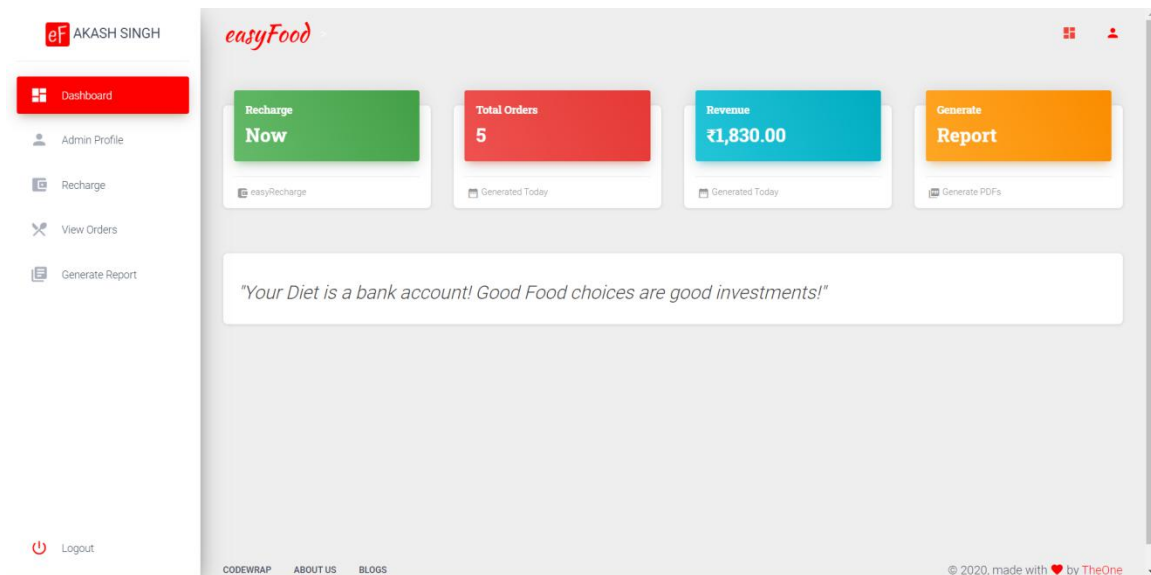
eF AKASH SINGH

Dashboard

Admin Profile

Recharge

View Orders

Generate Report

Logout

easyFood

Recharge
Now

easyRecharge

Total Orders
5

Generated Today

Revenue
₹1,830.00

Generated Today

Generate
Report

Generate PDFs

"Your Diet is a bank account! Good Food choices are good investments!"

CODEWRAP ABOUT US BLOGS

© 2020, made with ♥ by TheOne